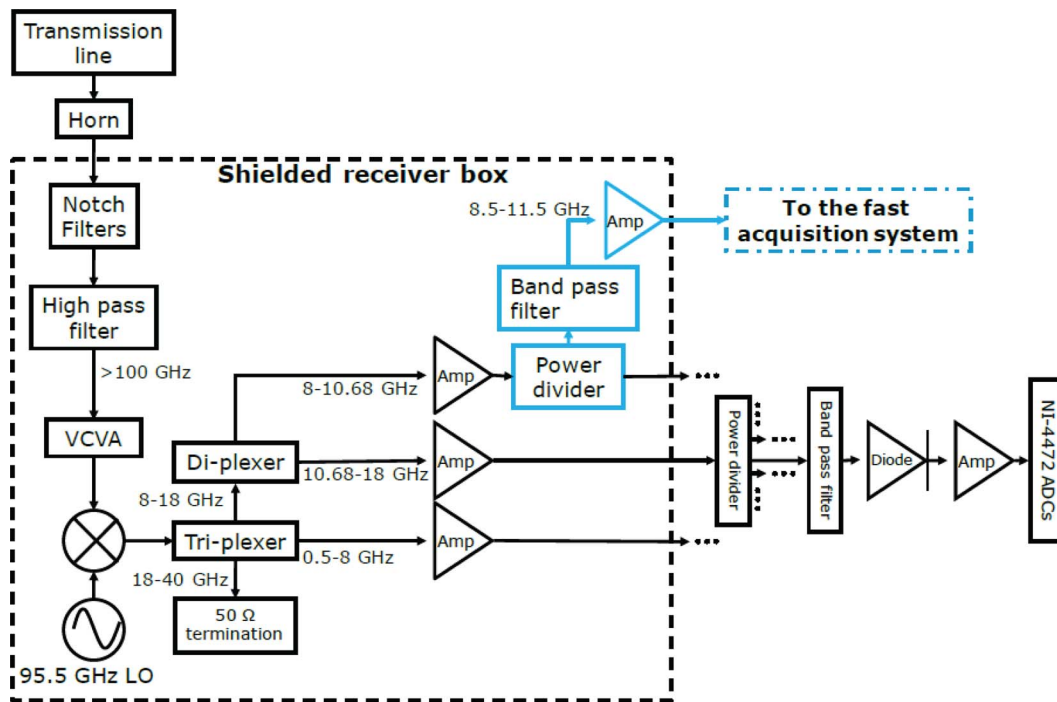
Transmission line

Horn

Shielded receiver box

Notch Filters

High pass filter

>100 GHz

VCVA

95.5 GHz LO

Tri-plexer

18-40 GHz

50 Ω termination

8-18 GHz

Di-plexer

8-10.68 GHz

10.68-18 GHz

0.5-8 GHz

Amp

Amp

Amp

Power divider

Band pass filter

8.5-11.5 GHz

Amp

To the fast acquisition system

Power divider

Band pass filter

Diode

Amp

NI-4472 ADCs